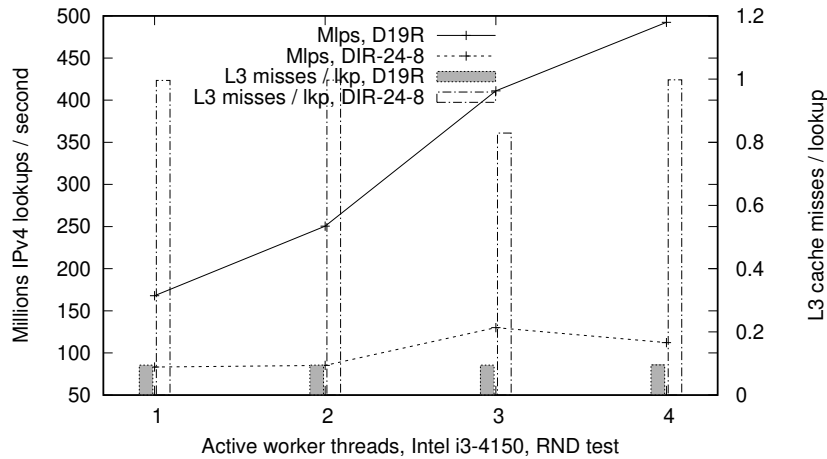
Mlps, D19R
Mlps, DIR-24-8
L3 misses / lkp, D19R
L3 misses / lkp, DIR-24-8

Millions IPv4 lookups / second

500
450
400
350
300
250
200
150
100
50

1.2
1
0.8
0.6
0.4
0.2
0

L3 cache misses / lookup

1
2
3
4

Active worker threads, Intel i3-4150, RND test